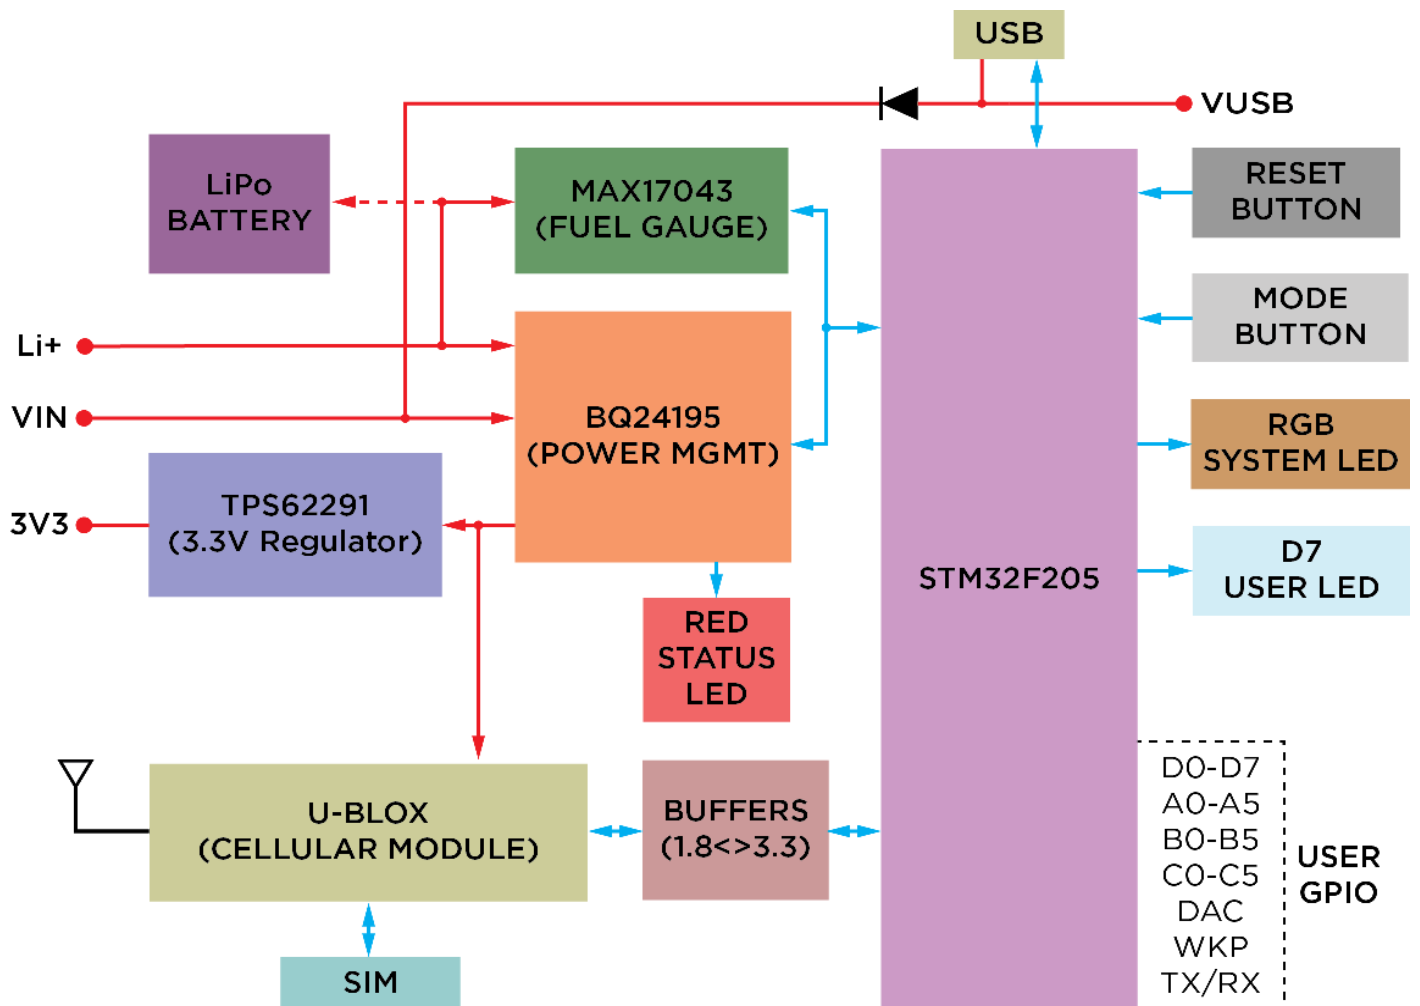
USB

VUSB

LiPo BATTERY

MAX17043 (FUEL GAUGE)

RESET BUTTON

MODE BUTTON

Li+

VIN

BQ24195 (POWER MGMT)

RGB SYSTEM LED

3V3

TPS62291 (3.3V Regulator)

STM32F205

D7 USER LED

RED STATUS LED

U-BLOX (CELLULAR MODULE)

BUFFERS (1.8<>3.3)

D0-D7
A0-A5
B0-B5
C0-C5
DAC
WKP
TX/RX

USER GPIO

SIM